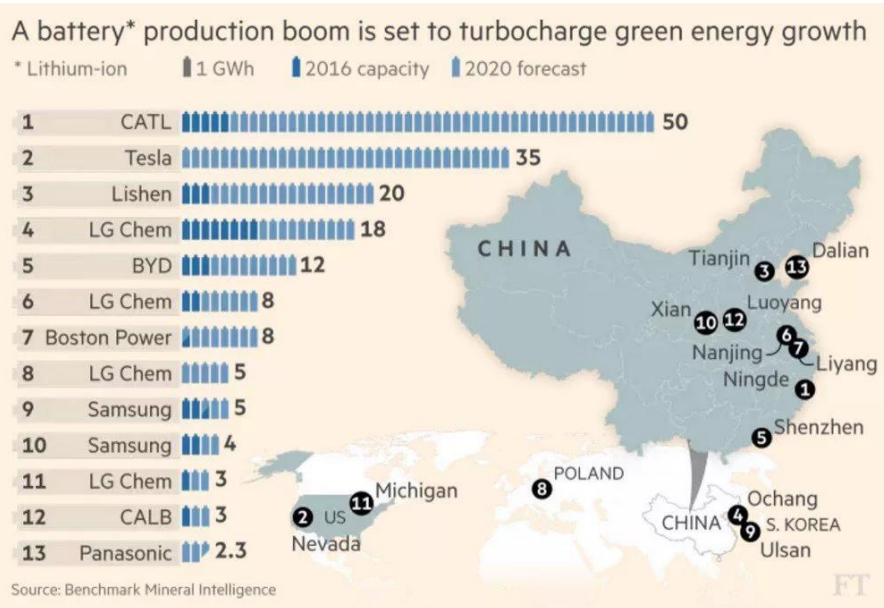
A battery* production boom is set to turbocharge green energy growth

* Lithium-ion 1 GWh 2016 capacity 2020 forecast

| | | |
|---|---|---|
| 1 | CATL | 50 |
| 2 | Tesla | 35 |
| 3 | Lishen | 20 |
| 4 | LG Chem | 18 |
| 5 | BYD | 12 |
| 6 | LG Chem | 8 |
| 7 | Boston Power | 8 |
| 8 | LG Chem | 5 |
| 9 | Samsung | 5 |
| 10 | Samsung | 4 |
| 11 | LG Chem | 3 |
| 12 | CALB | 3 |
| 13 | Panasonic | 2.3 |

CHINA
Tianjin 3
13 Dalian
Xian 10 12 Luoyang
6 7 Nanjing Liyang
Ningde 1
5 Shenzhen
8 POLAND
11 Michigan
2 US
Nevada
CHINA 4 Ochang
S. KOREA
9 Ulsan

Source: Benchmark Mineral Intelligence

FT